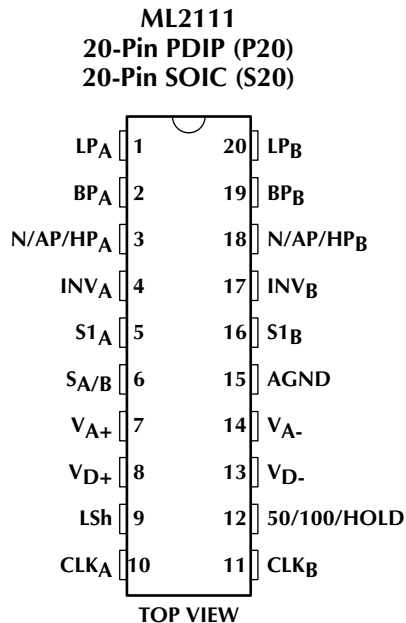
ML2111
20-Pin PDIP (P20)
20-Pin SOIC (S20)

$LP_A$ 1
$BP_A$ 2
$N/AP/HP_A$ 3
$INV_A$ 4
$S1_A$ 5
$S_{A/B}$ 6
$V_{A+}$ 7
$V_{D+}$ 8
LSh 9
$CLK_A$ 10

20 $LP_B$
19 $BP_B$
18 $N/AP/HP_B$
17 $INV_B$
16 $S1_B$
15 AGND
14 $V_{A-}$
13 $V_{D-}$
12 50/100/HOLD
11 $CLK_B$

TOP VIEW